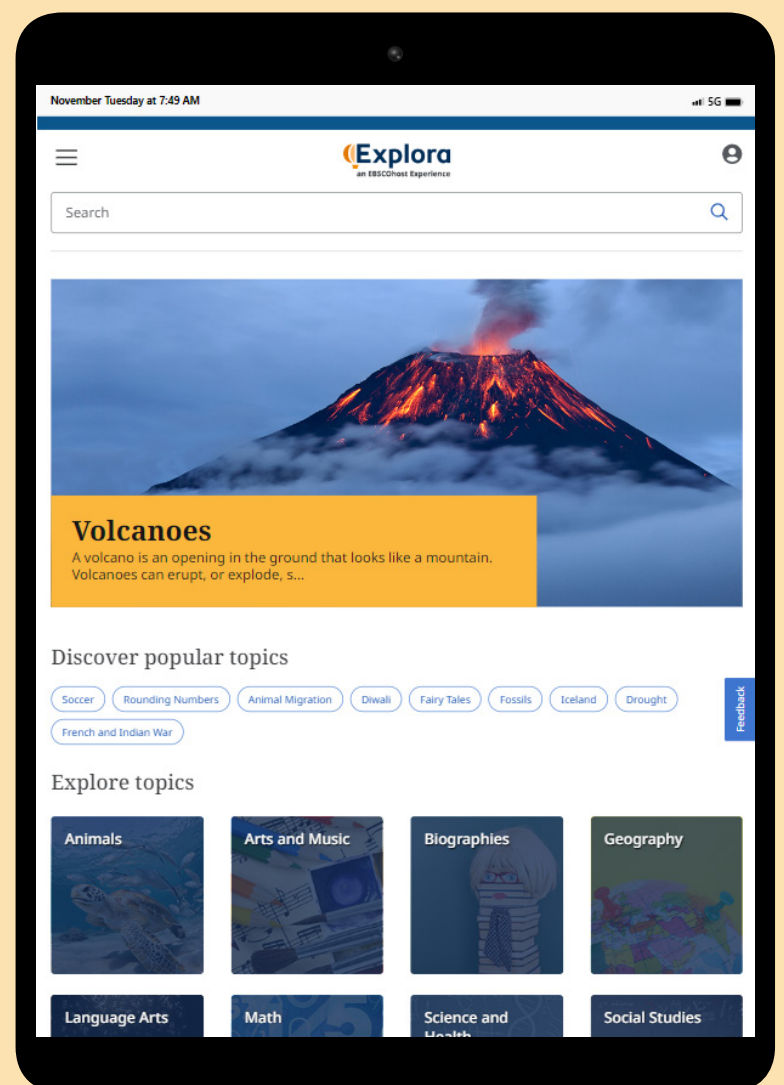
November Tuesday at 7:49 AM

5G

Explora
an EBSCOhost Experience

Search

Volcanoes
A volcano is an opening in the ground that looks like a mountain. Volcanoes can erupt, or explode, s...

Discover popular topics

Soccer
Rounding Numbers
Animal Migration
Diwali
Fairy Tales
Fossils
Iceland
Drought
French and Indian War

Feedback

Explore topics

Animals
Arts and Music
Biographies
Geography
Language Arts
Math
Science and Health
Social Studies